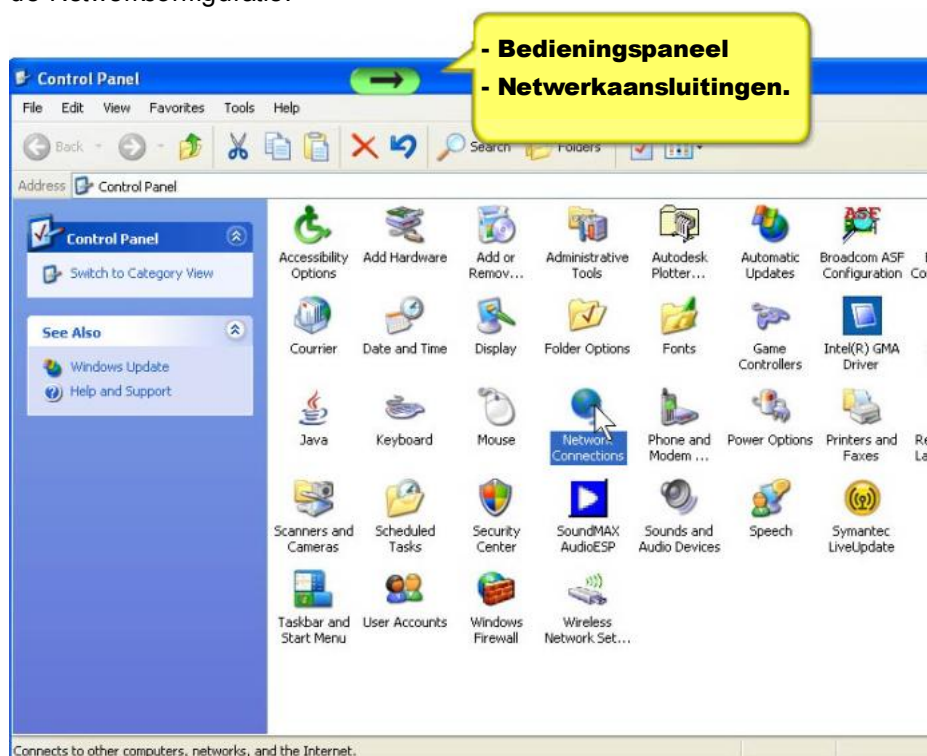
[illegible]

- Bedieningspaneel
- Netwerkaansluitingen.

Control Panel

File Edit View Favorites Tools Help

Back Search Folders

Address Control Panel

Control Panel

Switch to Category View

See Also

Windows Update

Help and Support

Accessibility Options

Add Hardware

Add or Remov…

Administrative Tools

Autodesk Plotter…

Automatic Updates

Broadcom ASF Configuration

Courrier

Date and Time

Display

Folder Options

Fonts

Game Controllers

Intel(R) GMA Driver

Java

Keyboard

Mouse

Network Connections

Phone and Modem …

Power Options

Printers and Faxes

Scanners and Cameras

Scheduled Tasks

Security Center

SoundMAX AudioESP

Sounds and Audio Devices

Speech

Symantec LiveUpdate

Taskbar and Start Menu

User Accounts

Windows Firewall

Wireless Network Set…

Connects to other computers, networks, and the Internet.